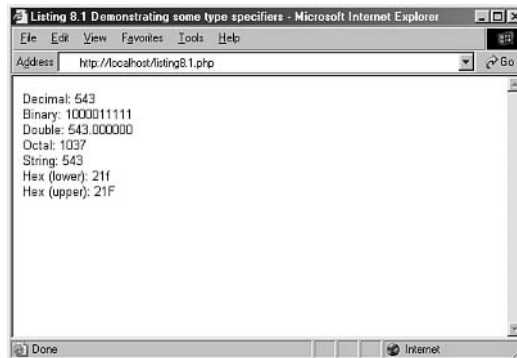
Listing 8.1 Demonstrating some type specifiers - Microsoft Internet Explorer

File Edit View Favorites Tools Help

Address http://localhost/listing8.1.php Go

Decimal: 543
Binary: 1000011111
Double: 543.000000
Octal: 1037
String: 543
Hex (lower): 21f
Hex (upper): 21F

Done Internet